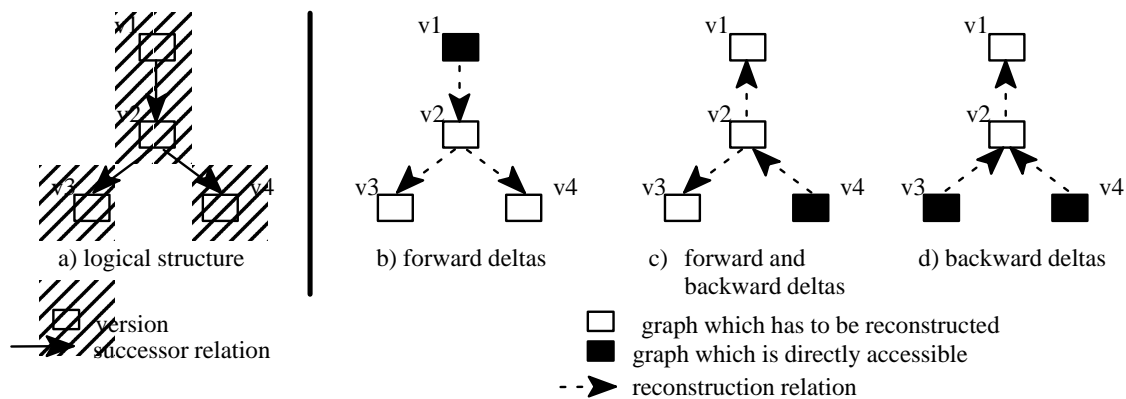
v1
v2
v3
v4
a) logical structure

version
successor relation

v1
v2
v3
v4
b) forward deltas

v1
v2
v3
v4
c) forward and backward deltas

v1
v2
v3
v4
d) backward deltas

graph which has to be reconstructed
graph which is directly accessible
reconstruction relation